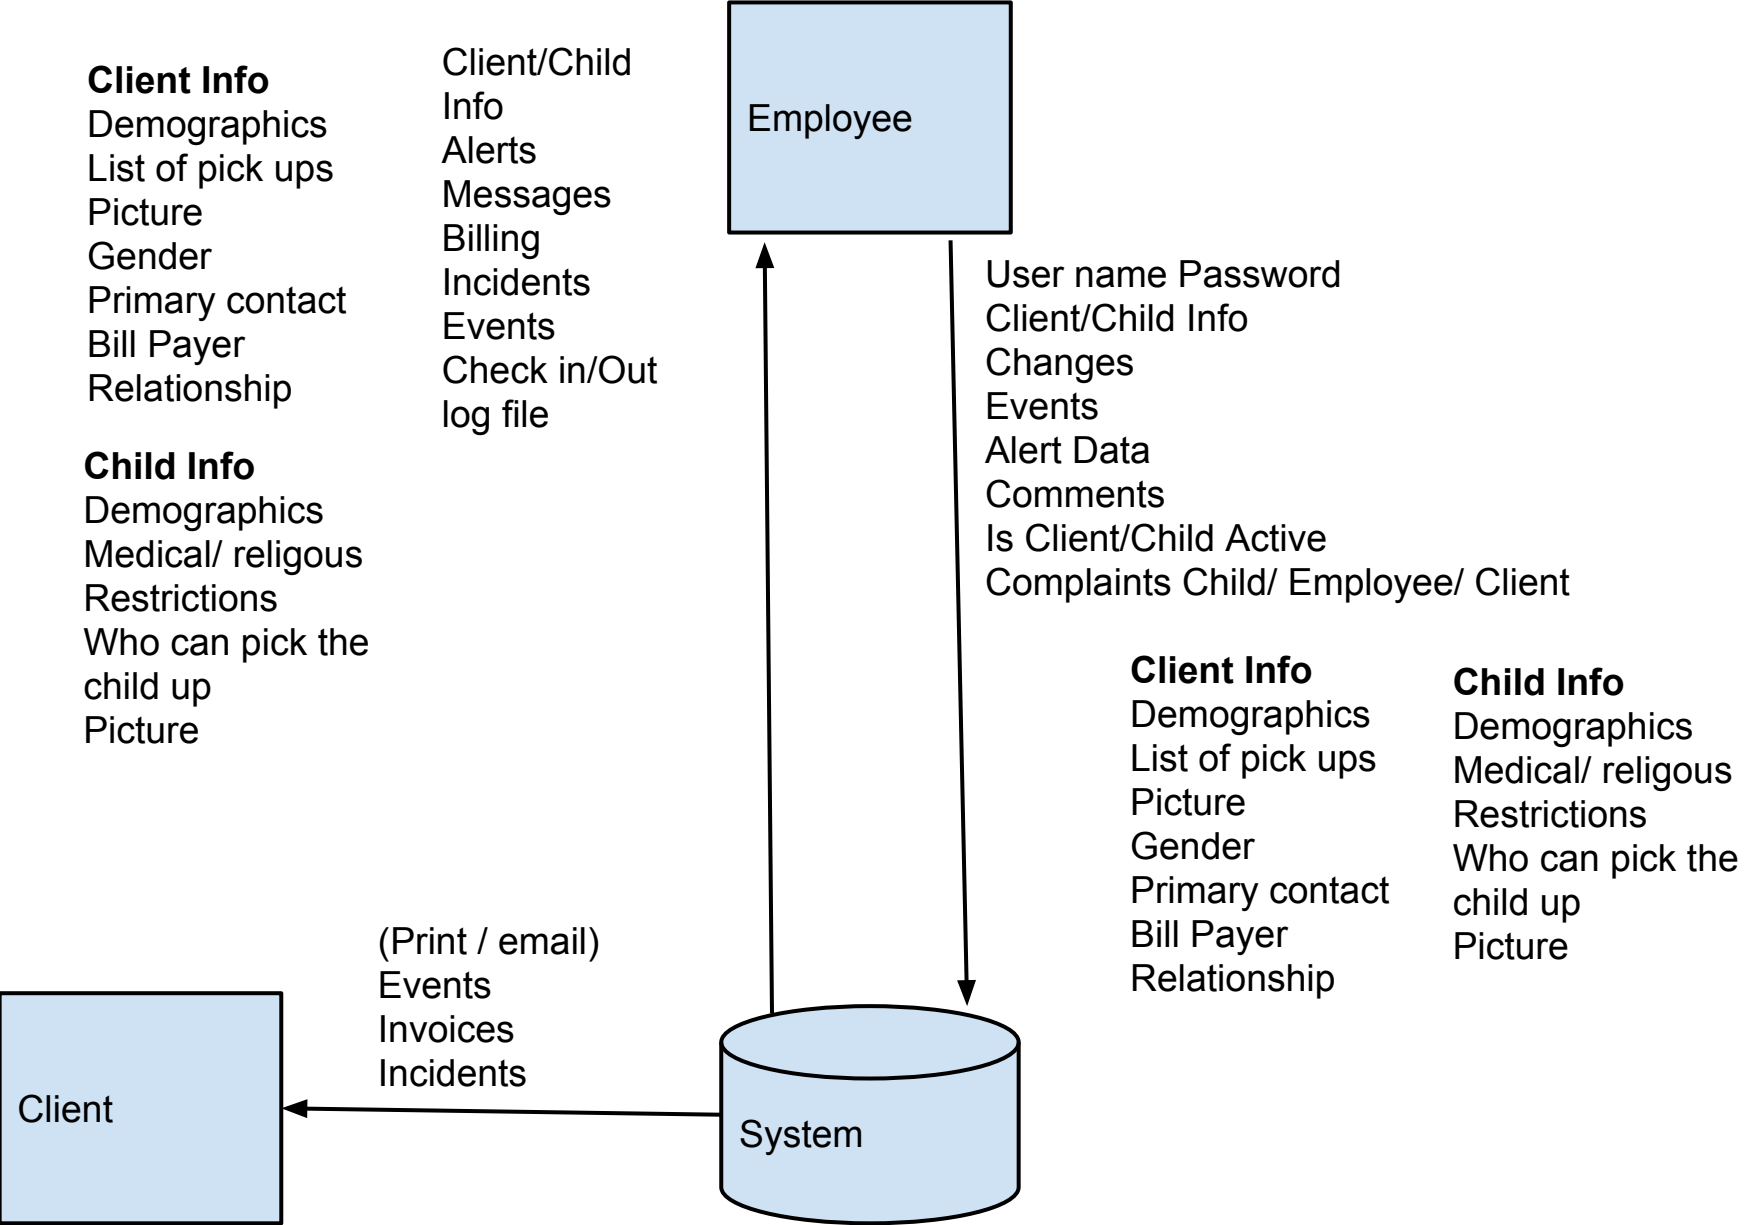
Client Info
Demographics
List of pick ups
Picture
Gender
Primary contact
Bill Payer
Relationship

Child Info
Demographics
Medical/ religous
Restrictions
Who can pick the child up
Picture

Client/Child Info
Alerts
Messages
Billing
Incidents
Events
Check in/Out
log file

Employee

User name Password
Client/Child Info
Changes
Events
Alert Data
Comments
Is Client/Child Active
Complaints Child/ Employee/ Client

Client Info
Demographics
List of pick ups
Picture
Gender
Primary contact
Bill Payer
Relationship

Child Info
Demographics
Medical/ religous
Restrictions
Who can pick the child up
Picture

(Print / email)
Events
Invoices
Incidents

Client

System